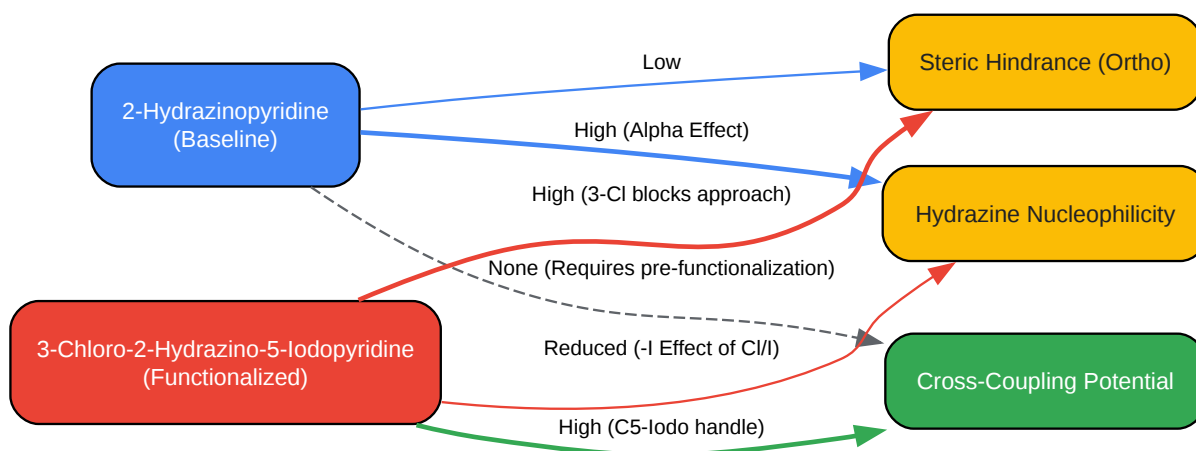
2-Hydrazinopyridine
(Baseline)

Low

Steric Hindrance (Ortho)

High (Alpha Effect)

High (3-Cl blocks approach)

Hydrazine Nucleophilicity

None (Requires pre-functionalization)

3-Chloro-2-Hydrazino-5-Iodopyridine
(Functionalized)

Reduced (-I Effect of Cl/I)

Cross-Coupling Potential

High (C5-Iodo handle)